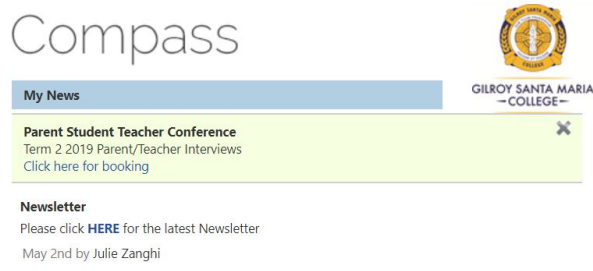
Compass

GILROY SANTA MARIA
COLLEGE

GILROY SANTA MARIA
COLLEGE

My News

Parent Student Teacher Conference
Term 2 2019 Parent/Teacher Interviews
Click here for booking

Newsletter
Please click HERE for the latest Newsletter
May 2nd by Julie Zanghi